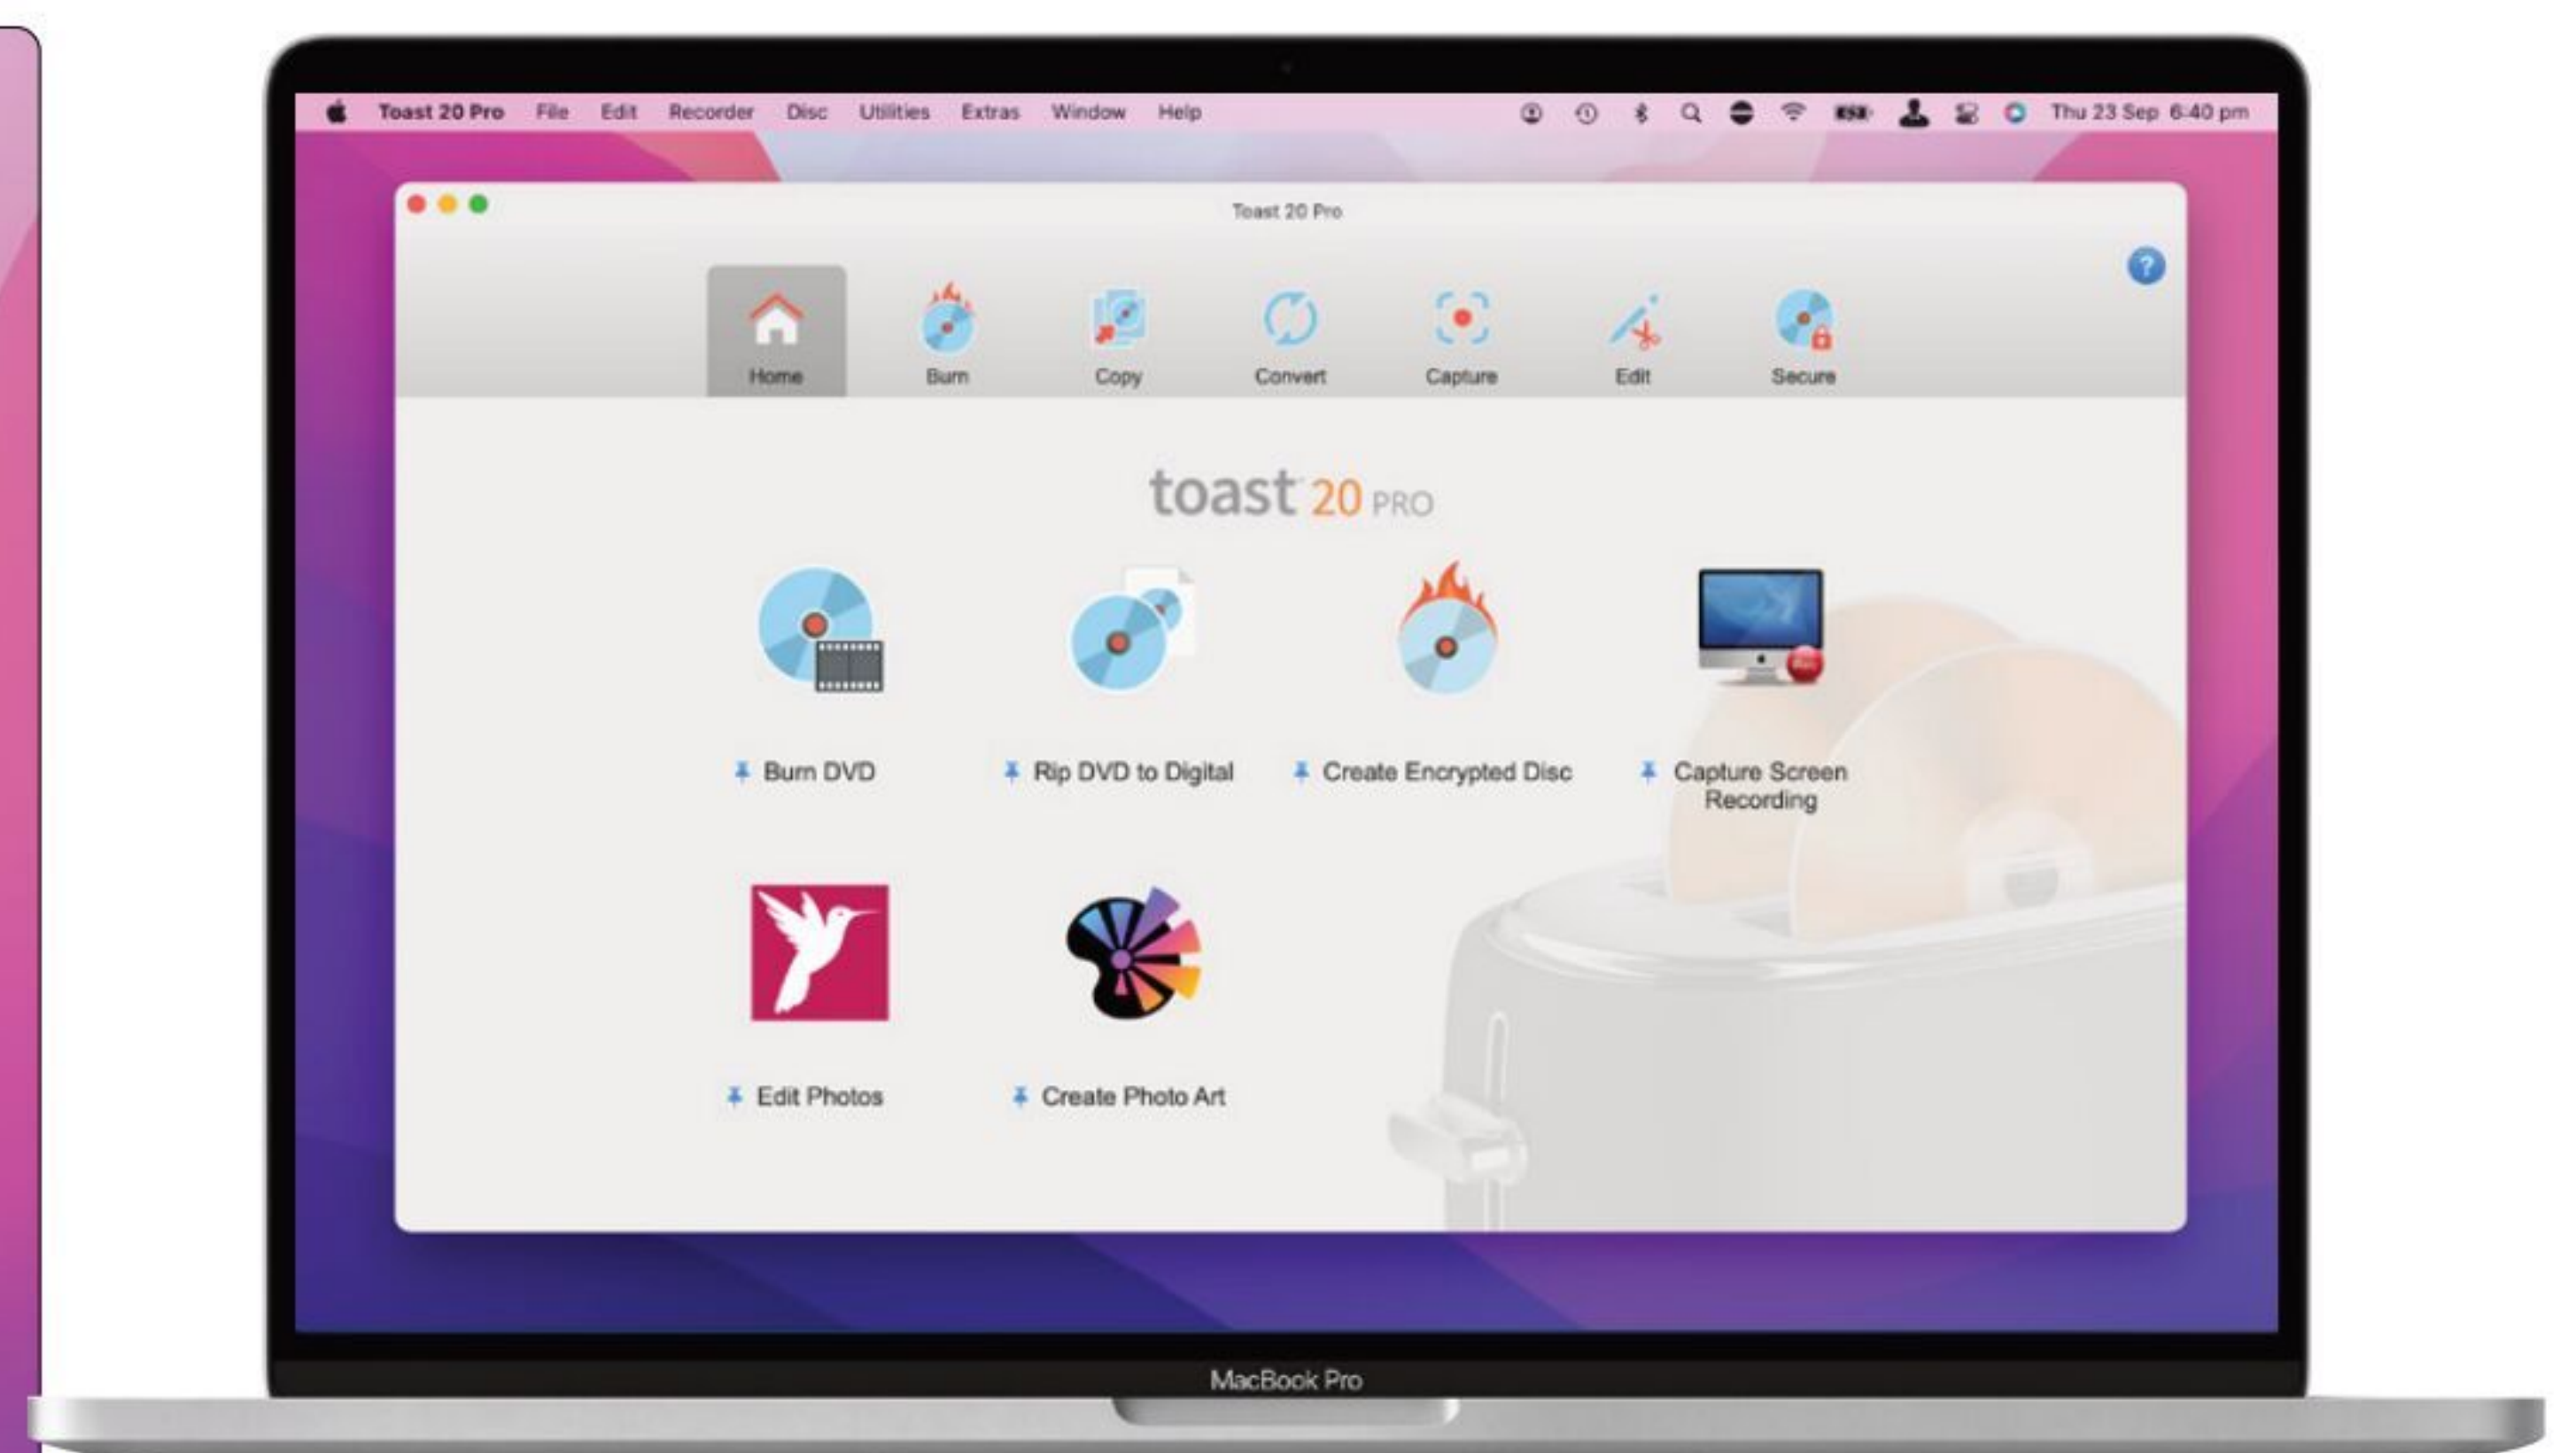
Toast 20 Pro File Edit Recorder Disc Utilities Extras Window Help

Thu 23 Sep 6:40 pm

Toast 20 Pro

Home Burn Copy Convert Capture Edit Secure

toast 20 PRO

Burn DVD

Rip DVD to Digital

Create Encrypted Disc

Capture Screen Recording

Edit Photos

Create Photo Art

MacBook Pro